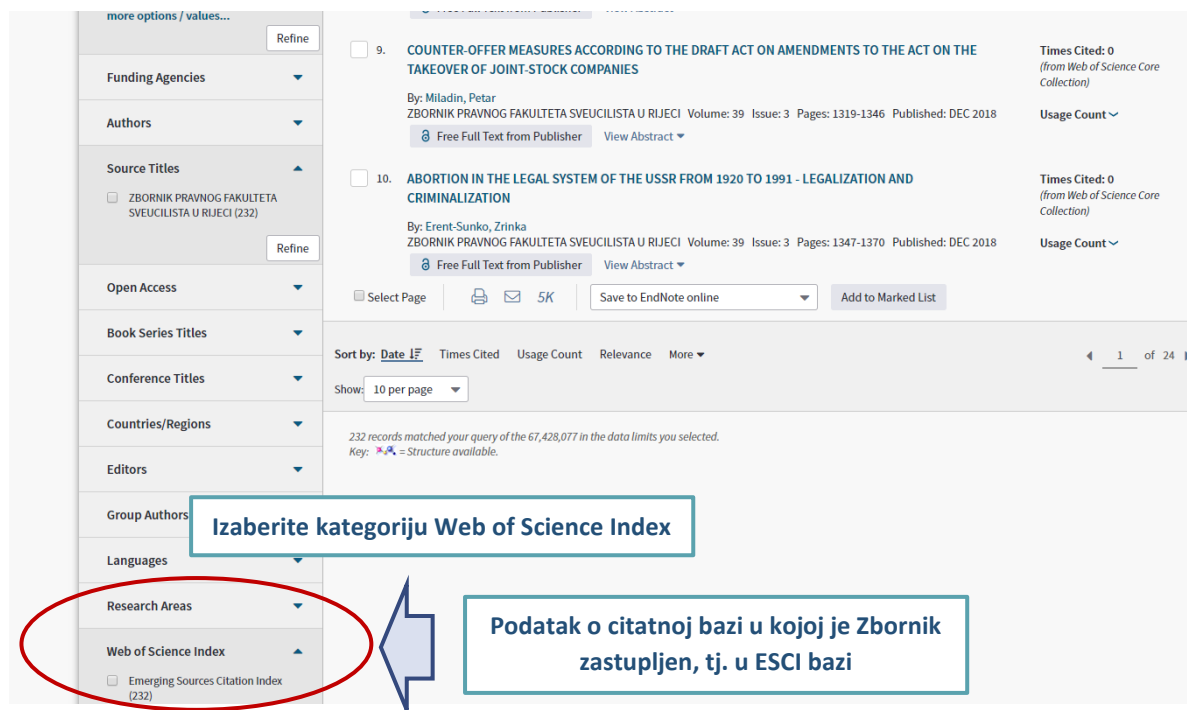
more options / values...

Refine

Funding Agencies

Authors

Source Titles

ZBORNIK PRAVNOG FAKULTETA SVEUCILISTA U RIJECI (232)

Refine

Open Access

Book Series Titles

Conference Titles

Countries/Regions

Editors

Group Authors

Languages

Research Areas

Web of Science Index

Emerging Sources Citation Index (232)

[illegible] Free Full Text from Publisher View Abstract

9. COUNTER-OFFER MEASURES ACCORDING TO THE DRAFT ACT ON AMENDMENTS TO THE ACT ON THE TAKEOVER OF JOINT-STOCK COMPANIES

By: Miladin, Petar
ZBORNIK PRAVNOG FAKULTETA SVEUCILISTA U RIJECI Volume: 39 Issue: 3 Pages: 1319-1346 Published: DEC 2018

Free Full Text from Publisher View Abstract

Times Cited: 0
(from Web of Science Core Collection)

Usage Count

10. ABORTION IN THE LEGAL SYSTEM OF THE USSR FROM 1920 TO 1991 - LEGALIZATION AND CRIMINALIZATION

By: Erent-Sunko, Zrinka
ZBORNIK PRAVNOG FAKULTETA SVEUCILISTA U RIJECI Volume: 39 Issue: 3 Pages: 1347-1370 Published: DEC 2018

Free Full Text from Publisher View Abstract

Times Cited: 0
(from Web of Science Core Collection)

Usage Count

Select Page 5K Save to EndNote online Add to Marked List

Sort by: Date Times Cited Usage Count Relevance More

1 of 24

Show: 10 per page

232 records matched your query of the 67,428,077 in the data limits you selected.
Key: = Structure available.

Izaberite kategoriju Web of Science Index

Podatak o citatnoj bazi u kojoj je Zbornik zastupljen, tj. u ESCI bazi